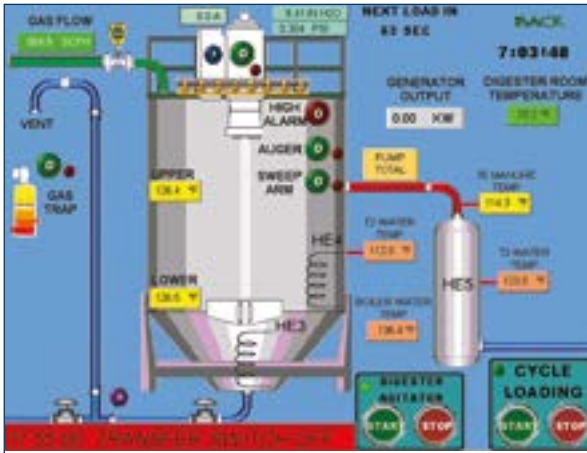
GAS FLOW

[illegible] SCFH

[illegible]

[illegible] IN H2O

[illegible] PSI

NEXT LOAD IN

62 SEC

BACK

7:03:48

GENERATOR OUTPUT

0.00 KW

DIGESTER ROOM TEMPERATURE

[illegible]

VENT

GAS TRAP

HIGH ALARM

AUGER

SWEEP ARM

UPPER

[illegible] °F

LOWER

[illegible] °F

HE4

HE3

PUMP TOTAL

T6 MANURE TEMP

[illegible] °F

T2 WATER TEMP

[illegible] °F

T3 WATER TEMP

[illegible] °F

BOILER WATER TEMP

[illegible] °F

HE5

DIGESTER AGITATOR

START

STOP

CYCLE LOADING

START

STOP

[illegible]